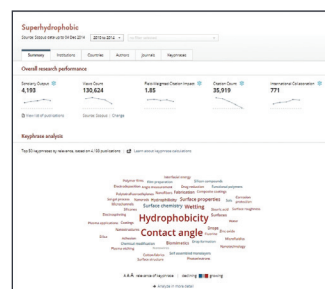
Superhydrophobic

Scopus data up to 04 Dec 2014 | 2010 to 2014

Summary | Institutions | Countries | Authors | Journals | Keyphrases

Overall research performance

Scholarly Output 4,193 | View Count 130,624 | Field-Weighted Citation Impact 1.85 | Citation Count 35,919 | International Collaboration 771

View list of publications | Source: Scopus | Elsevier

Keyphrase analysis

Top 50 keyphrases by relevance, based on 4,193 publications | Learn more about keyphrase calculations

Hydrophobicity
Contact angle
Surface properties
Wetting
Surface chemistry
Fabrication
Biomimetics
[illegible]

A.B.C. relevance of keyphrase | declining ■■ growing

Analyze in more detail